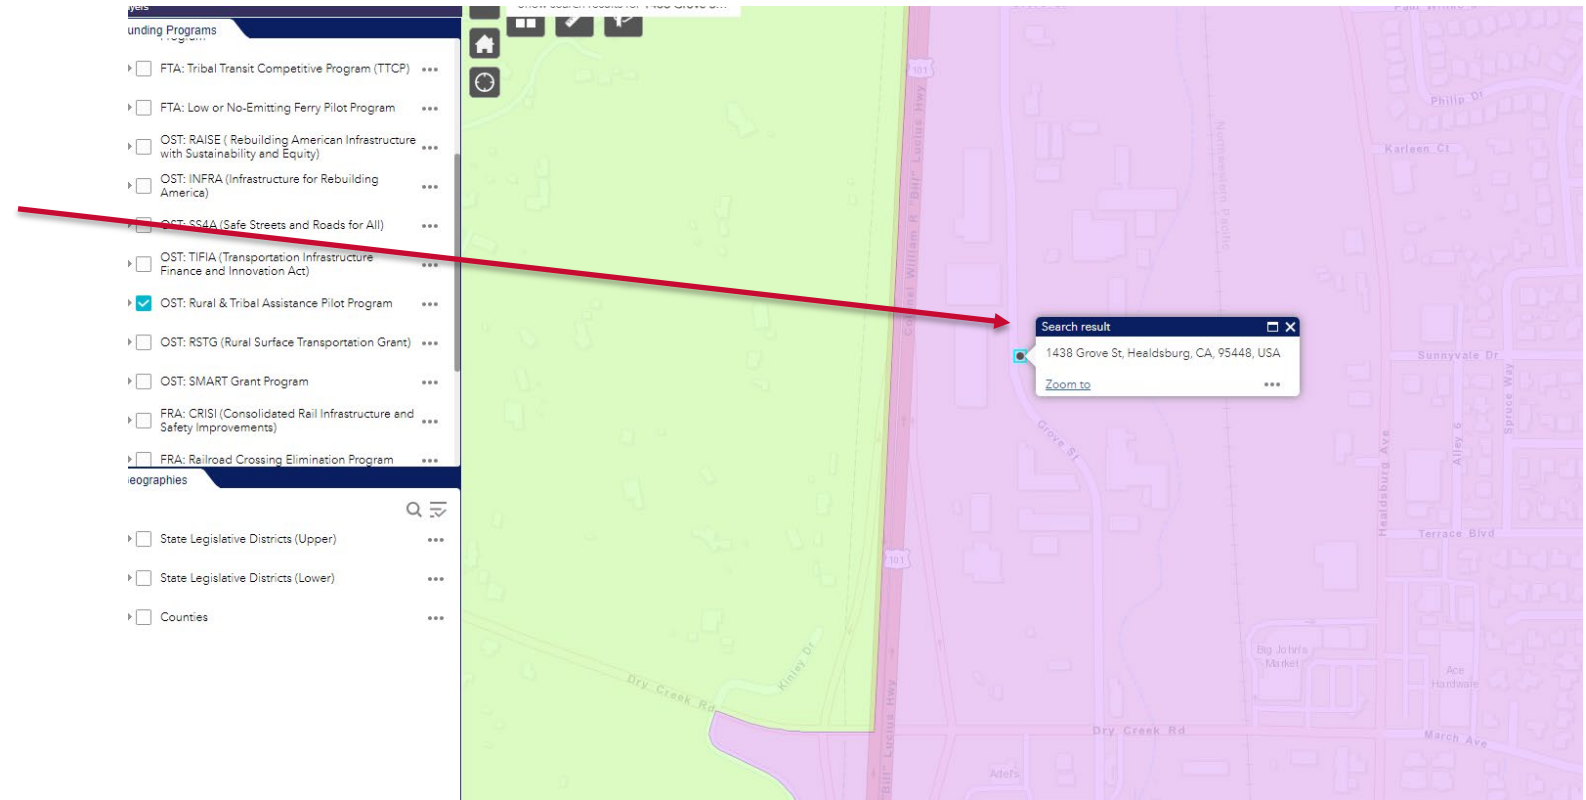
ayers
unding Programs

FTA: Tribal Transit Competitive Program (TTCP) •••

FTA: Low or No-Emitting Ferry Pilot Program •••

OST: RAISE ( Rebuilding American Infrastructure with Sustainability and Equity) •••

OST: INFRA (Infrastructure for Rebuilding America) •••

OST: SS4A (Safe Streets and Roads for All) •••

OST: TIFIA (Transportation Infrastructure Finance and Innovation Act) •••

OST: Rural & Tribal Assistance Pilot Program •••

OST: RSTG (Rural Surface Transportation Grant) •••

OST: SMART Grant Program •••

FRA: CRISI (Consolidated Rail Infrastructure and Safety Improvements) •••

FRA: Railroad Crossing Elimination Program •••

eographies

State Legislative Districts (Upper) •••

State Legislative Districts (Lower) •••

Counties •••

Search result
1438 Grove St, Healdsburg, CA, 95448, USA
Zoom to •••

101
Coastal William R. "Bill" Lucius Hwy
Northwestern Pacific
Philip Dr
Karleen Ct
Sunnyvale Dr
Spruce Way
Alley 6
Healdsburg Ave
Grove St
Terrace Blvd
101
Kinley Dr
Dry Creek Rd
Bill Lucius Hwy
Dry Creek Rd
Big John's Market
Ace Hardware
March Ave
Arbe's